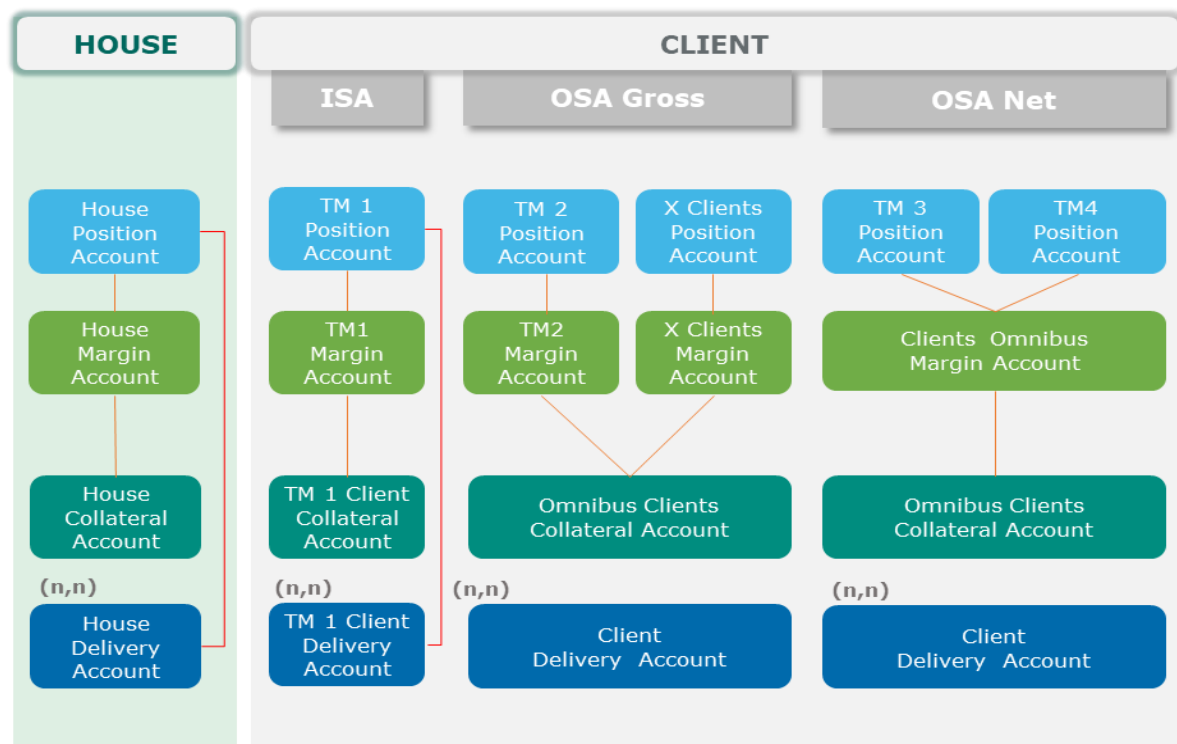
HOUSE

CLIENT

ISA

OSA Gross

OSA Net

House Position Account

House Margin Account

House Collateral Account

(n,n)

House Delivery Account

TM 1 Position Account

TM1 Margin Account

TM 1 Client Collateral Account

(n,n)

TM 1 Client Delivery Account

TM 2 Position Account

X Clients Position Account

TM2 Margin Account

X Clients Margin Account

Omnibus Clients Collateral Account

(n,n)

Client Delivery Account

TM 3 Position Account

TM4 Position Account

Clients Omnibus Margin Account

Omnibus Clients Collateral Account

(n,n)

Client Delivery Account